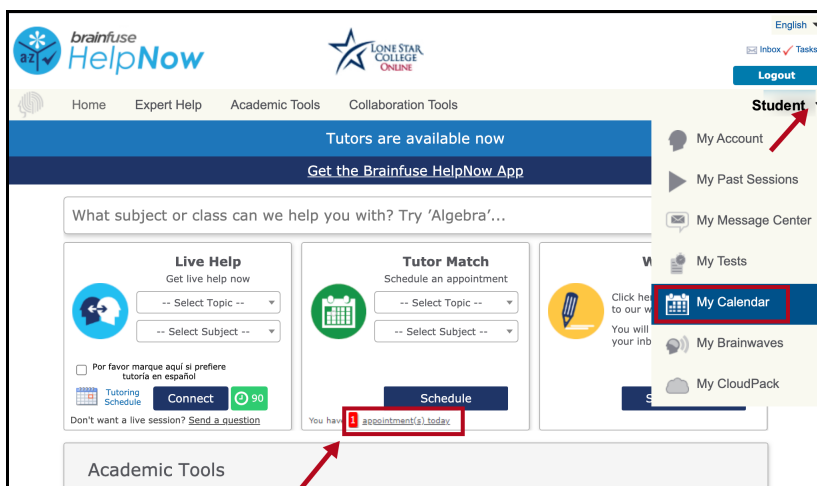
brainfuse HelpNow

LONE STAR COLLEGE ONLINE

English

Inbox Tasks

Logout

Home Expert Help Academic Tools Collaboration Tools

Student

Tutors are available now

Get the Brainfuse HelpNow App

What subject or class can we help you with? Try 'Algebra'...

Live Help
Get live help now
-- Select Topic --
-- Select Subject --
Por favor marque aquí si prefiere tutoría en español
Tutoring Schedule
Connect
90
Don't want a live session? Send a question

Tutor Match
Schedule an appointment
-- Select Topic --
-- Select Subject --
Schedule
You have 1 appointment(s) today

W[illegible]
Click her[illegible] to our w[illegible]
You will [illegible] your inb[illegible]
S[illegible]

My Account
My Past Sessions
My Message Center
My Tests
My Calendar
My Brainwaves
My CloudPack

Academic Tools